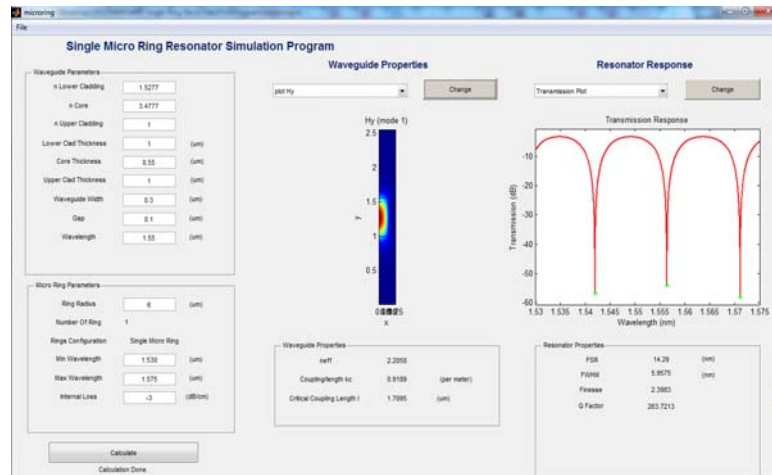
microring

File

Single Micro Ring Resonator Simulation Program

Waveguide Parameters

n Lower Cladding 1.5277

n Core 3.4777

n Upper Cladding 1

Lower Clad Thickness 1 (um)

Core Thickness 0.55 (um)

Upper Clad Thickness 1 (um)

Waveguide Width 0.3 (um)

Gap 0.1 (um)

Wavelength 1.55 (um)

Micro Ring Parameters

Ring Radius 6 (um)

Number Of Ring 1

Rings Configuration Single Micro Ring

Min Wavelength 1.530 (um)

Max Wavelength 1.575 (um)

Internal Loss -3 (dB/cm)

Calculate

Calculation Done

Waveguide Properties

plot Hy

Change

Hy (mode 1)

2.5

2

1.5

1

0.5

y

x

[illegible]

Waveguide Properties

neff 2.2058

Coupling/length kc 0.9189 (per meter)

Critical Coupling Length l 1.7095 (um)

Resonator Response

Transmission Plot

Change

Transmission Response

-10

-20

-30

-40

-50

-60

Transmission (dB)

1.53 1.535 1.54 1.545 1.55 1.555 1.56 1.565 1.57 1.575

Wavelength (nm)

Resonator Properties

FSR 14.29 (nm)

FWHM 5.9575 (nm)

Finesse 2.3983

Q Factor 263.7213